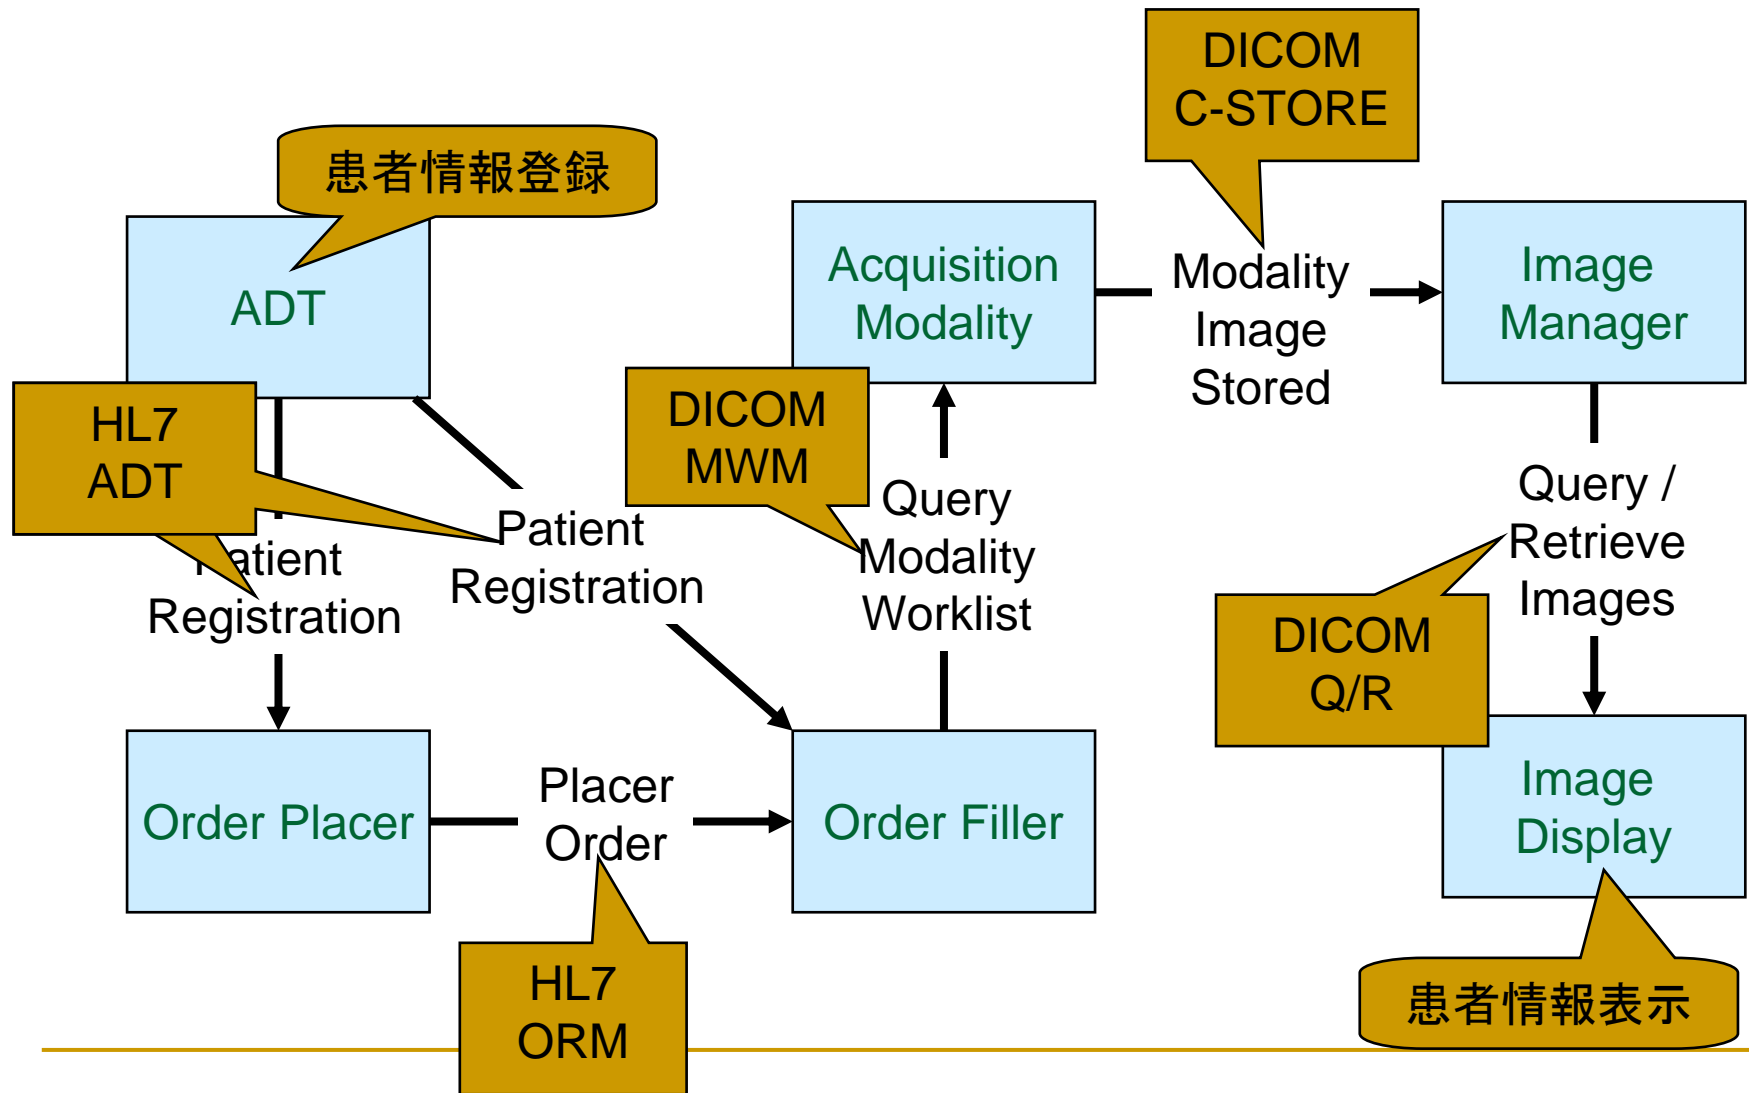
患者情報登録

ADT

HL7
ADT

Patient
Registration

Patient
Registration

Order Placer

Placer
Order

HL7
ORM

Order Filler

DICOM
MWM

Query
Modality
Worklist

Acquisition
Modality

DICOM
C-STORE

Modality
Image
Stored

Image
Manager

Query /
Retrieve
Images

DICOM
Q/R

Image
Display

患者情報表示